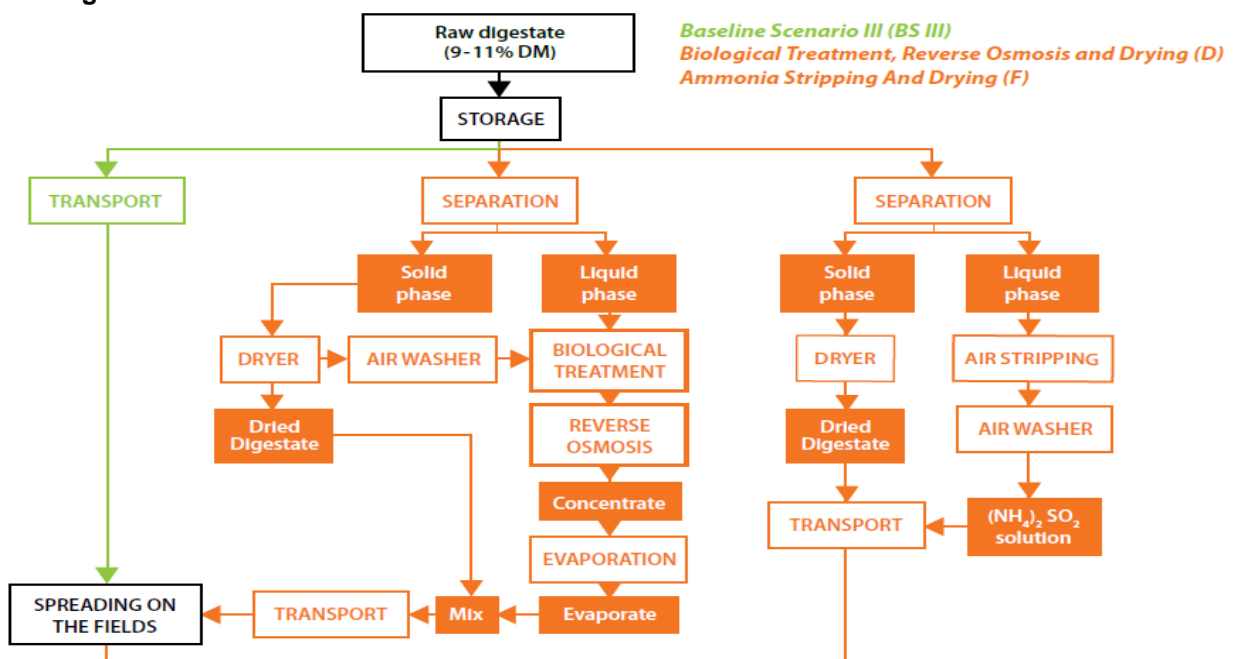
Raw digestate (9-11% DM)

Baseline Scenario III (BS III)
Biological Treatment, Reverse Osmosis and Drying (D)
Ammonia Stripping And Drying (F)

STORAGE

TRANSPORT

SEPARATION

Solid phase

Liquid phase

DRYER

AIR WASHER

BIOLOGICAL TREATMENT

Dried Digestate

REVERSE OSMOSIS

Concentrate

EVAPORATION

Evaporate

Mix

TRANSPORT

SPREADING ON THE FIELDS

SEPARATION

Solid phase

Liquid phase

DRYER

AIR STRIPPING

Dried Digestate

AIR WASHER

TRANSPORT

$(NH_4)_2$ $SO_2$ solution